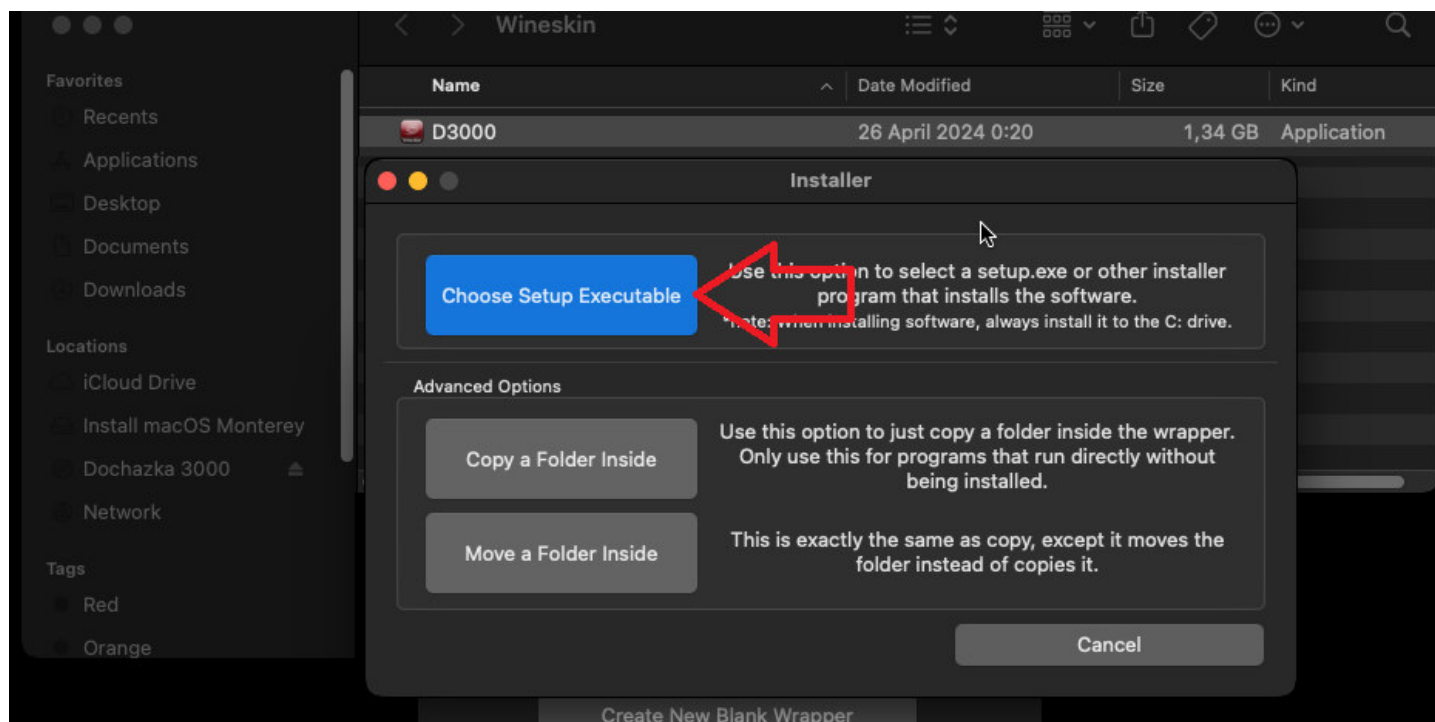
Wineskin

Favorites
Recents
Applications
Desktop
Documents
Downloads

Locations
iCloud Drive
Install macOS Monterey
Dochazka 3000
Network

Tags
Red
Orange

| Name | Date Modified | Size | Kind |
|---|---|---|---|
| D3000 | 26 April 2024 0:20 | 1,34 GB | Application |

Installer

Choose Setup Executable

Use this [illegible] to select a setup.exe or other installer program that installs the software.
*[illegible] installing software, always install it to the C: drive.

Advanced Options

Copy a Folder Inside

Use this option to just copy a folder inside the wrapper. Only use this for programs that run directly without being installed.

Move a Folder Inside

This is exactly the same as copy, except it moves the folder instead of copies it.

Cancel

Create New Blank Wrapper